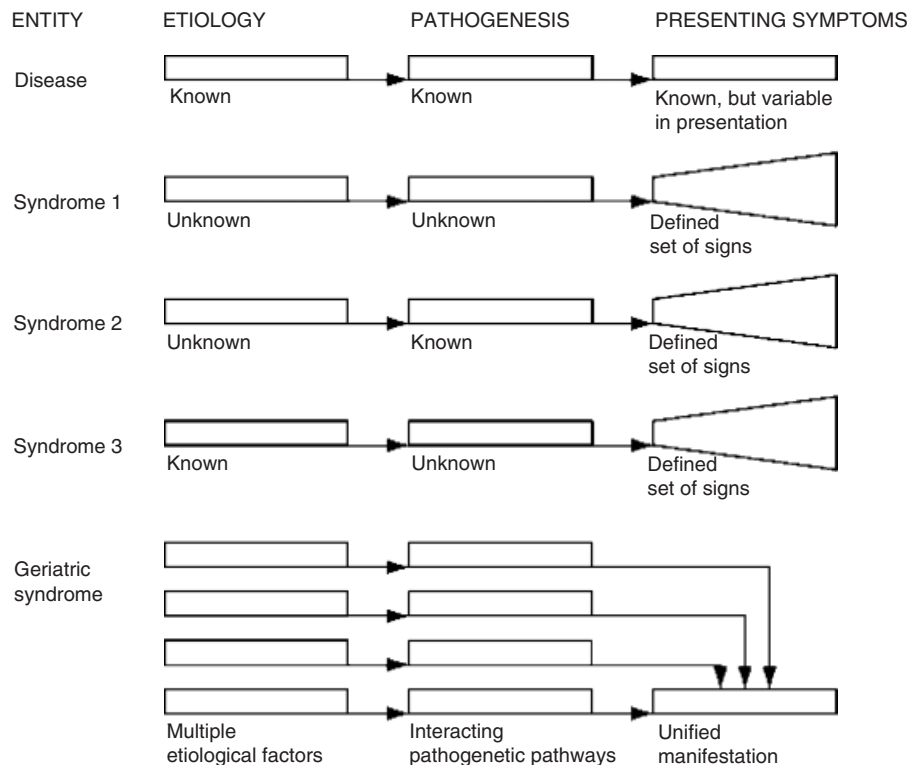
ENTITY ETIOLOGY PATHOGENESIS PRESENTING SYMPTOMS

Disease
Known
Known
Known, but variable in presentation

Syndrome 1
Unknown
Unknown
Defined set of signs

Syndrome 2
Unknown
Known
Defined set of signs

Syndrome 3
Known
Unknown
Defined set of signs

Geriatric syndrome
Multiple etiological factors
Interacting pathogenetic pathways
Unified manifestation